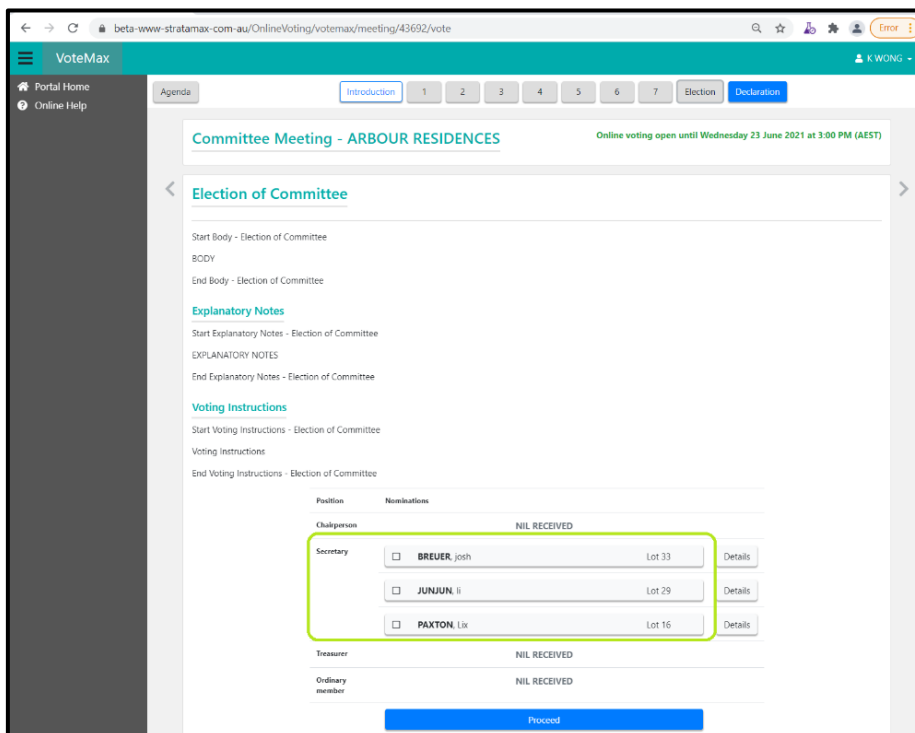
beta-www-stratamax-com-au/OnlineVoting/votemax/meeting/43692/vote

Error

VoteMax

K WONG

Portal Home
Online Help

Agenda

Introduction 1 2 3 4 5 6 7 Election Declaration

Committee Meeting - ARBOUR RESIDENCES

Online voting open until Wednesday 23 June 2021 at 3:00 PM (AEST)

Election of Committee

Start Body - Election of Committee

BODY

End Body - Election of Committee

Explanatory Notes

Start Explanatory Notes - Election of Committee

EXPLANATORY NOTES

End Explanatory Notes - Election of Committee

Voting Instructions

Start Voting Instructions - Election of Committee

Voting Instructions

End Voting Instructions - Election of Committee

| Position | Nominations | |
|---|---|---|
| Chairperson | NIL RECEIVED | |
| Secretary | ☐ BREUER, josh Lot 33 | Details |
| | ☐ JUNJUN, li Lot 29 | Details |
| | ☐ PAXTON, Lix Lot 16 | Details |
| Treasurer | NIL RECEIVED | |
| Ordinary member | NIL RECEIVED | |

Proceed